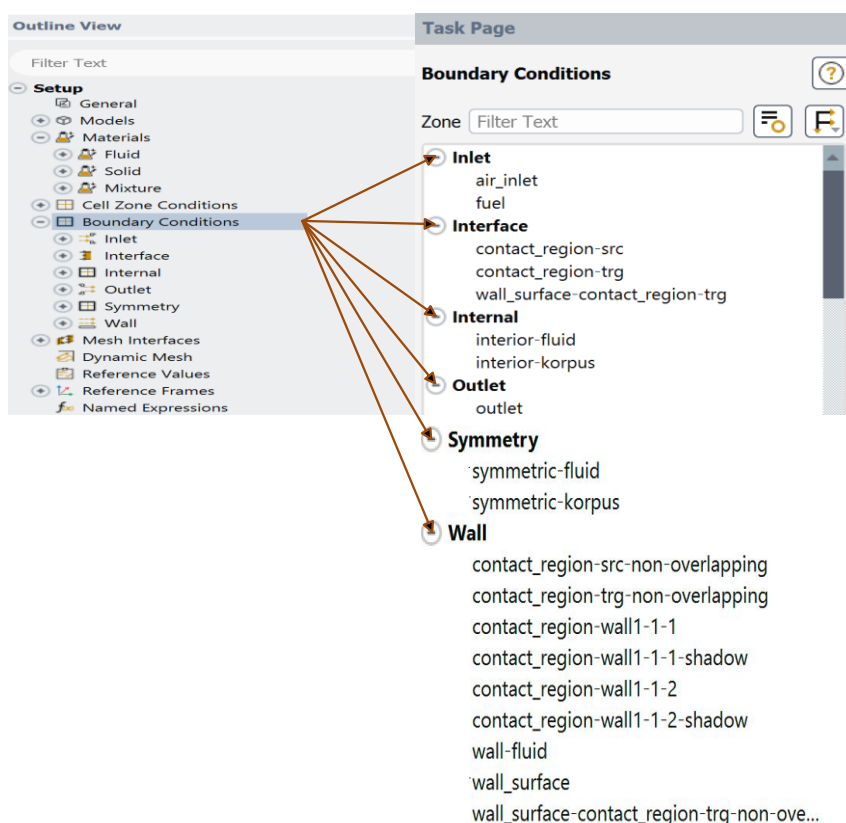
Outline View

Filter Text

Setup
General
Models
Materials
Fluid
Solid
Mixture
Cell Zone Conditions
Boundary Conditions
Inlet
Interface
Internal
Outlet
Symmetry
Wall
Mesh Interfaces
Dynamic Mesh
Reference Values
Reference Frames
Named Expressions

Task Page

Boundary Conditions

Zone Filter Text

Inlet
air_inlet
fuel
Interface
contact_region-src
contact_region-trg
wall_surface-contact_region-trg
Internal
interior-fluid
interior-korpus
Outlet
outlet
Symmetry
symmetric-fluid
symmetric-korpus
Wall
contact_region-src-non-overlapping
contact_region-trg-non-overlapping
contact_region-wall1-1-1
contact_region-wall1-1-1-shadow
contact_region-wall1-1-2
contact_region-wall1-1-2-shadow
wall-fluid
wall_surface
wall_surface-contact_region-trg-non-ove...